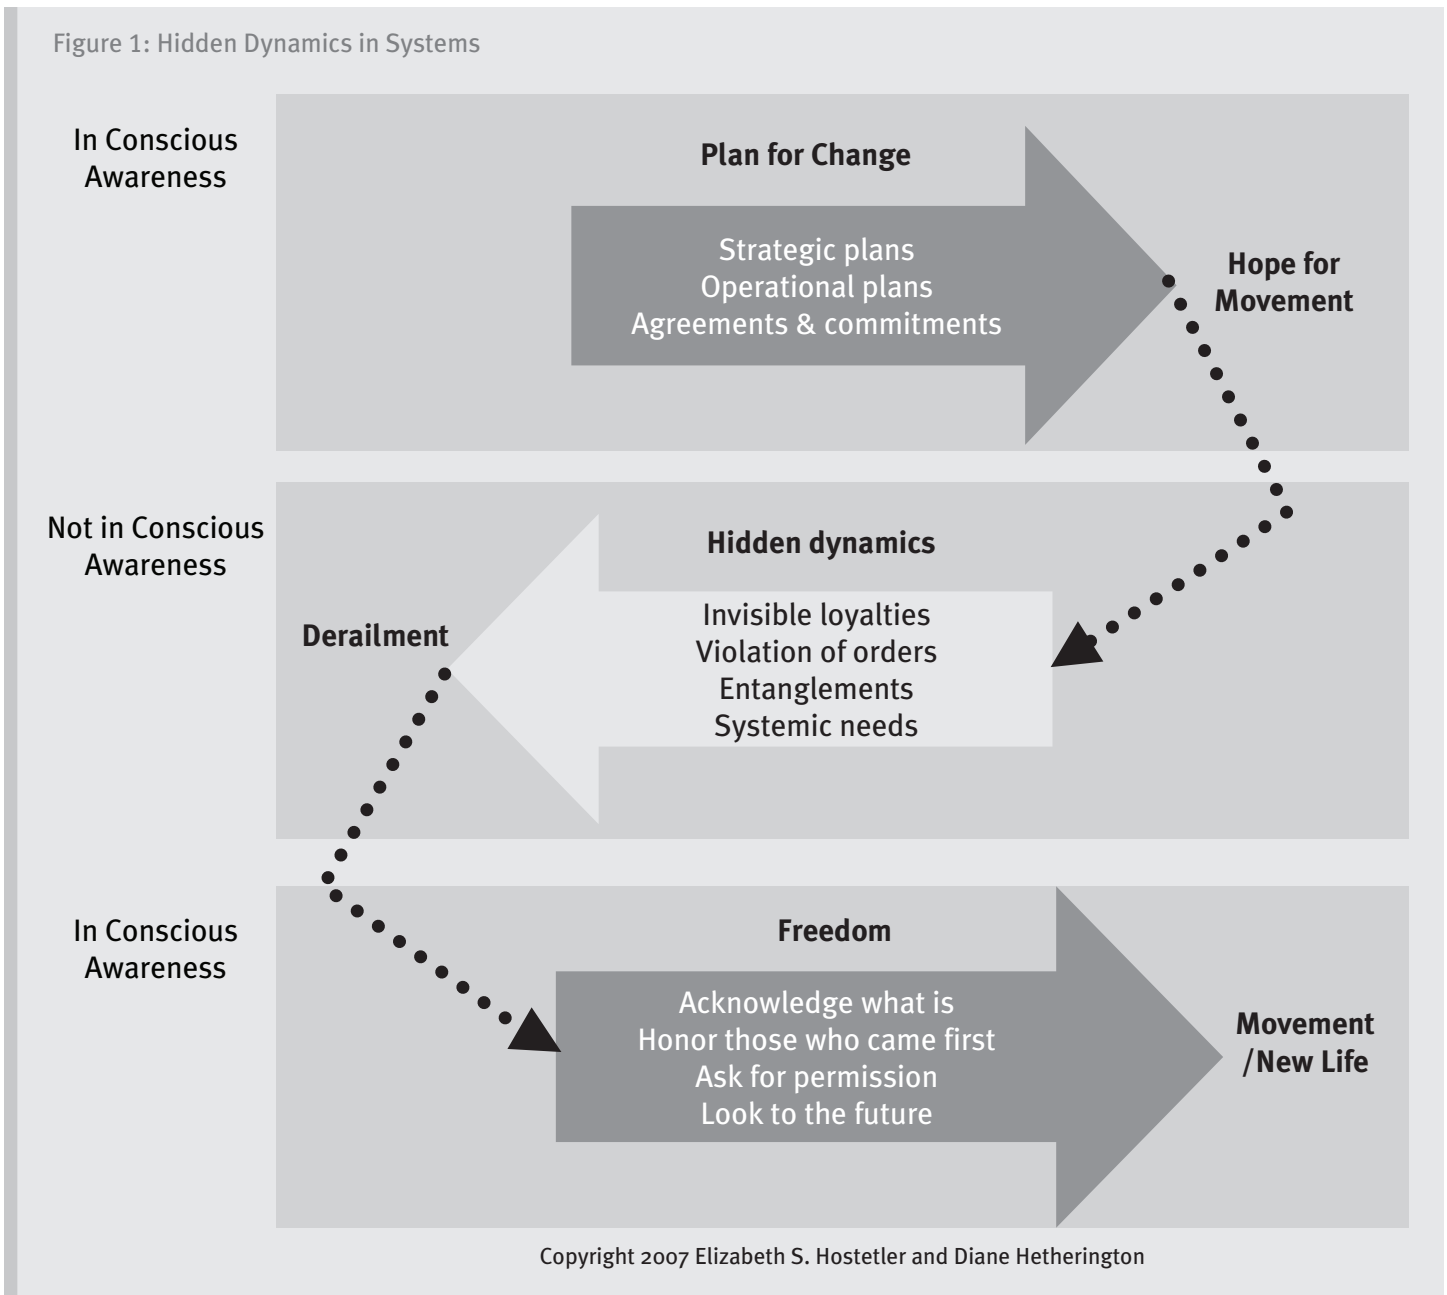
Figure 1: Hidden Dynamics in Systems

In Conscious Awareness

Plan for Change

Strategic plans
Operational plans
Agreements & commitments

Hope for Movement

Not in Conscious Awareness

Hidden dynamics

Derailment

Invisible loyalties
Violation of orders
Entanglements
Systemic needs

In Conscious Awareness

Freedom

Acknowledge what is
Honor those who came first
Ask for permission
Look to the future

Movement /New Life

Copyright 2007 Elizabeth S. Hostetler and Diane Hetherington